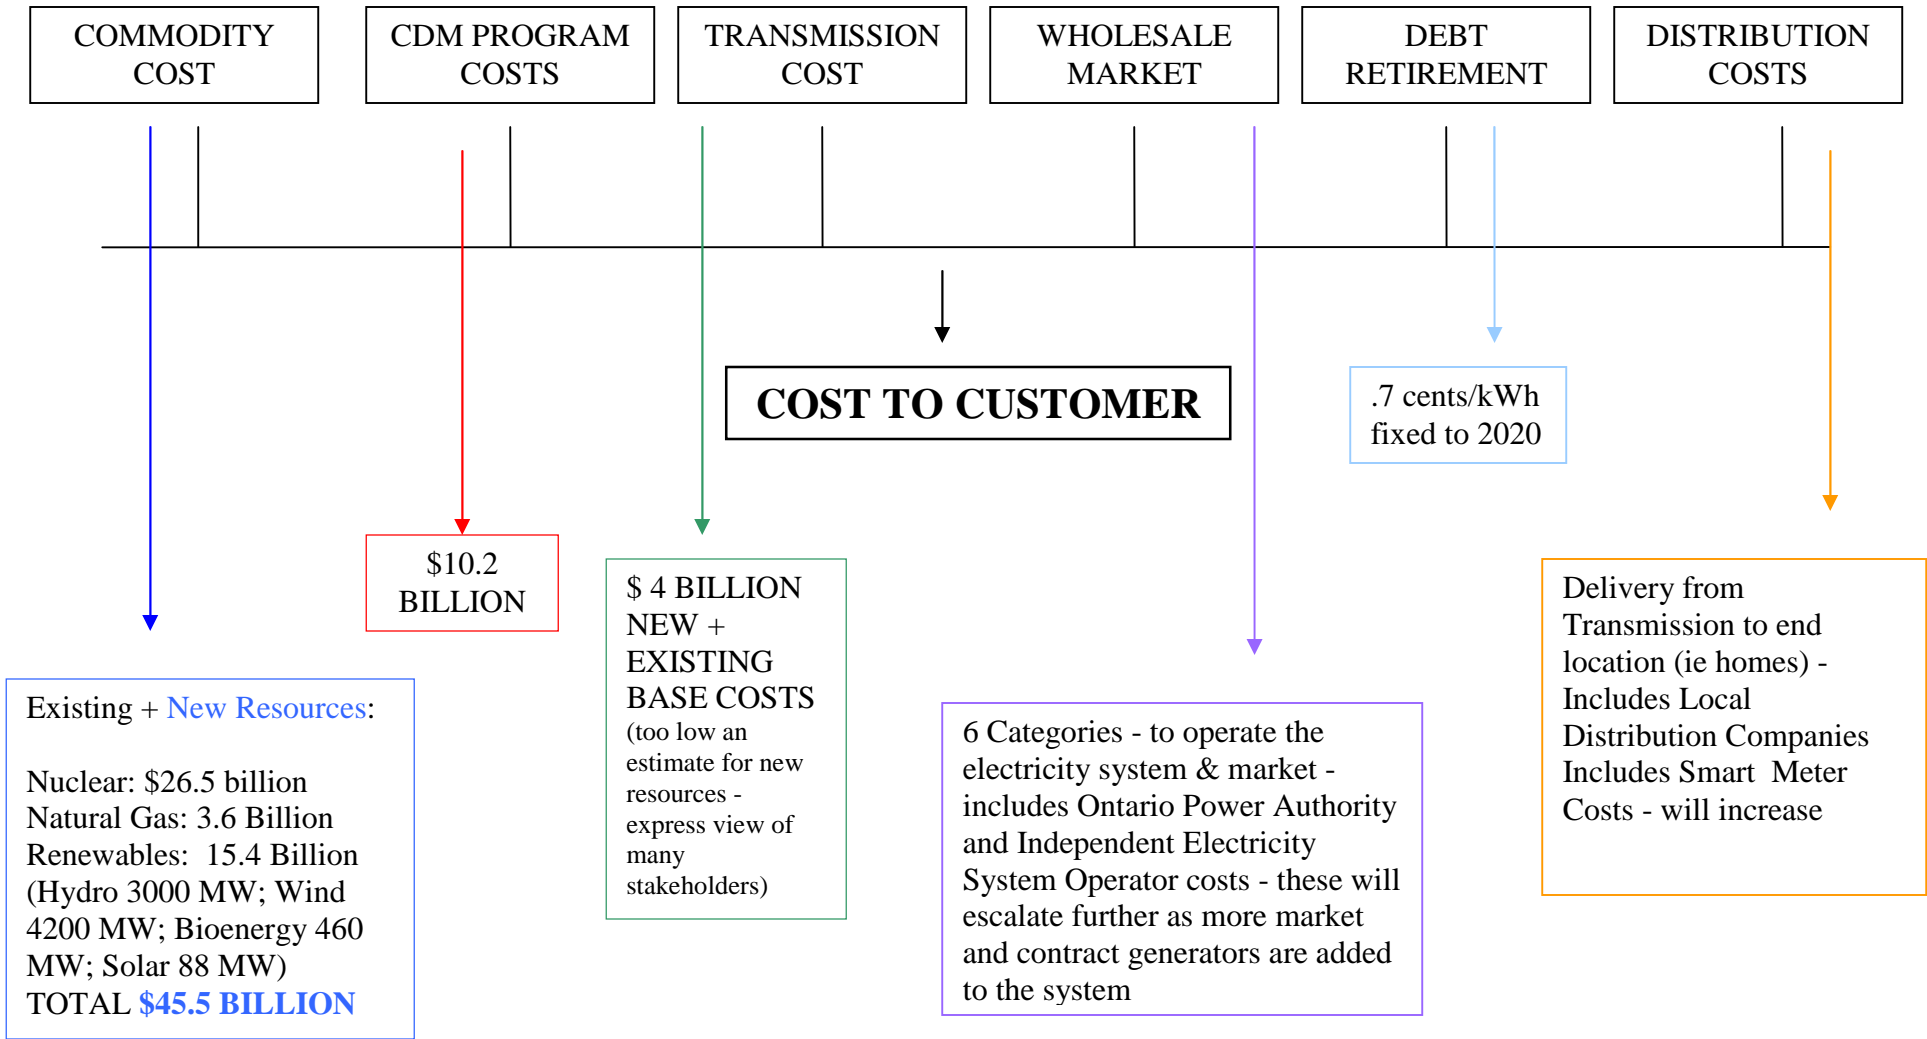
COMMODITY COST

CDM PROGRAM COSTS

TRANSMISSION COST

WHOLESALE MARKET

DEBT RETIREMENT

DISTRIBUTION COSTS

COST TO CUSTOMER

.7 cents/kWh fixed to 2020

$10.2 BILLION

$ 4 BILLION NEW + EXISTING BASE COSTS (too low an estimate for new resources - express view of many stakeholders)

Delivery from Transmission to end location (ie homes) - Includes Local Distribution Companies Includes Smart Meter Costs - will increase

Existing + New Resources:

Nuclear: $26.5 billion
Natural Gas: 3.6 Billion
Renewables: 15.4 Billion (Hydro 3000 MW; Wind 4200 MW; Bioenergy 460 MW; Solar 88 MW)
TOTAL $45.5 BILLION

6 Categories - to operate the electricity system & market - includes Ontario Power Authority and Independent Electricity System Operator costs - these will escalate further as more market and contract generators are added to the system